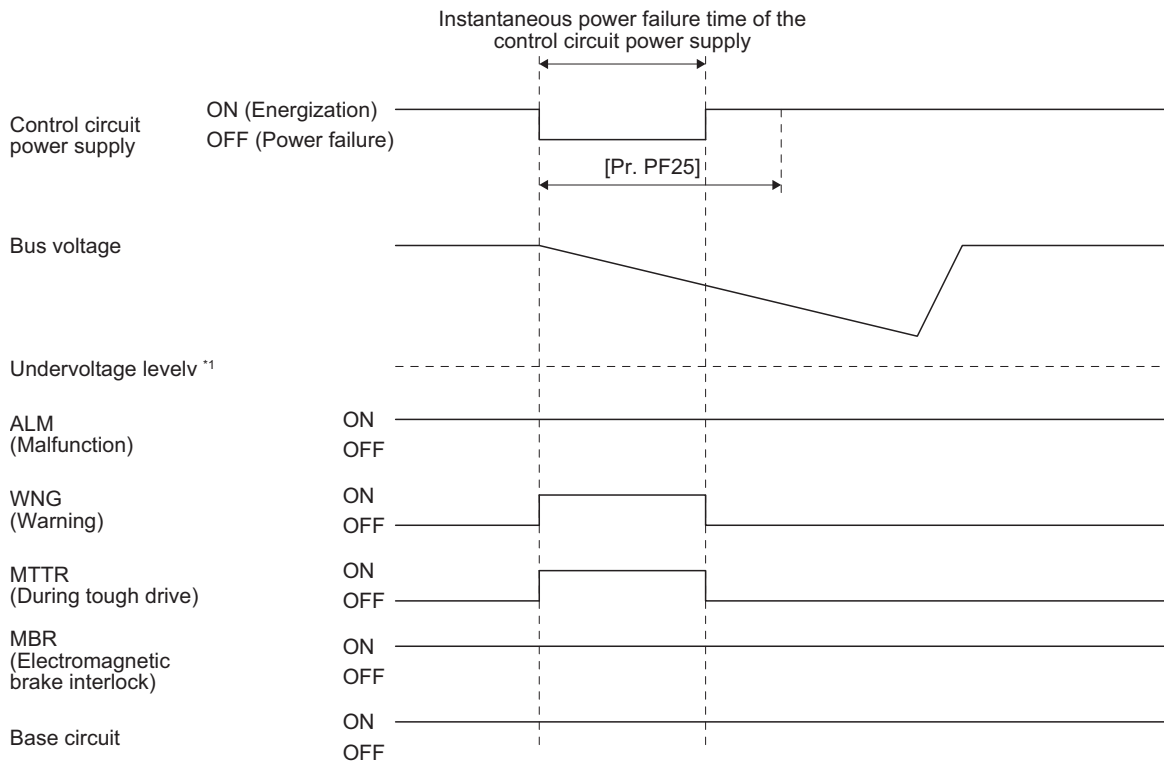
Instantaneous power failure time of the control circuit power supply

Control circuit power supply

ON (Energization)

OFF (Power failure)

[Pr. PF25]

Bus voltage

Undervoltage levelv *1

ALM (Malfunction)

ON

OFF

WNG (Warning)

ON

OFF

MTTR (During tough drive)

ON

OFF

MBR (Electromagnetic brake interlock)

ON

OFF

Base circuit

ON

OFF